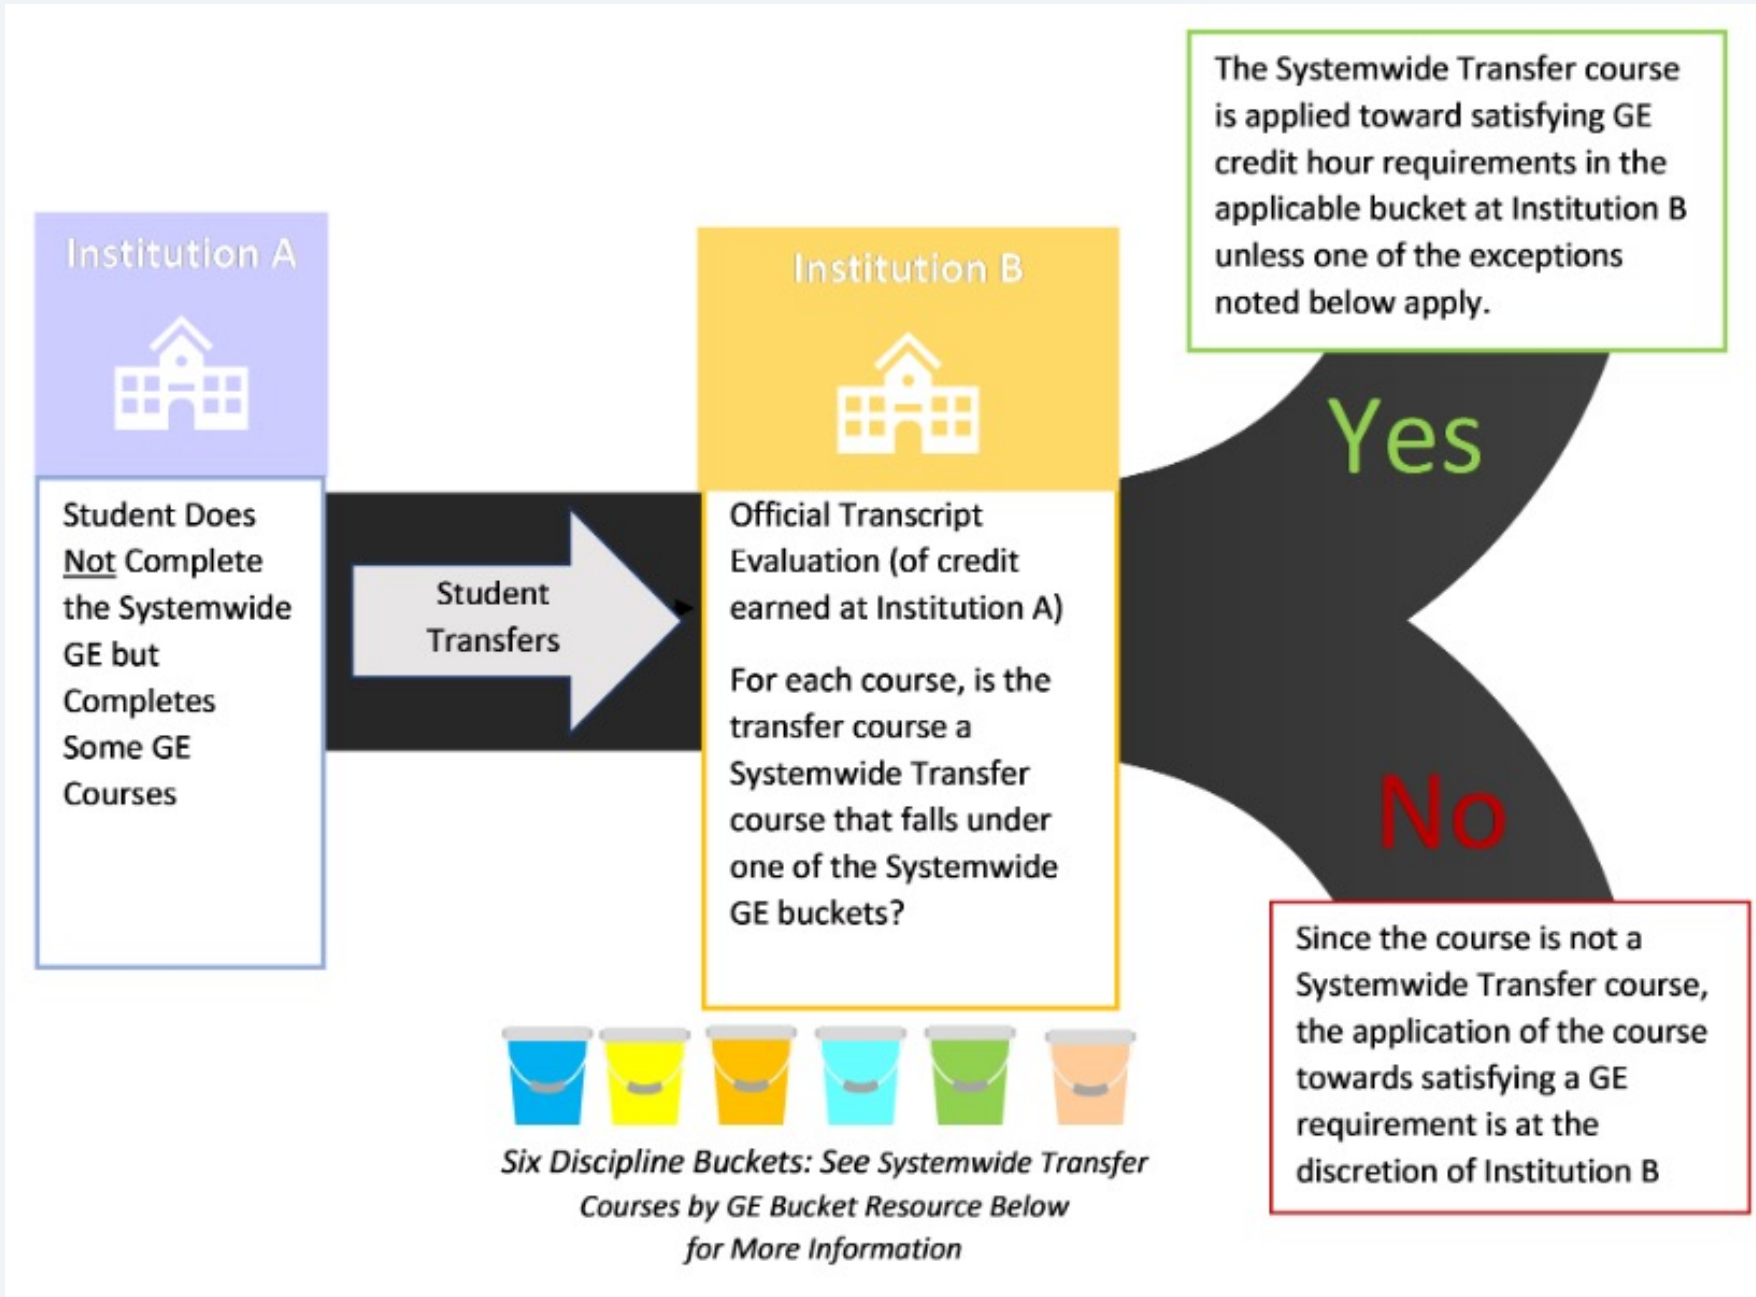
Institution A

Student Does Not Complete the Systemwide GE but Completes Some GE Courses

Student Transfers

Institution B

Official Transcript Evaluation (of credit earned at Institution A)

For each course, is the transfer course a Systemwide Transfer course that falls under one of the Systemwide GE buckets?

The Systemwide Transfer course is applied toward satisfying GE credit hour requirements in the applicable bucket at Institution B unless one of the exceptions noted below apply.

Yes

No

Since the course is not a Systemwide Transfer course, the application of the course towards satisfying a GE requirement is at the discretion of Institution B

Six Discipline Buckets: See Systemwide Transfer Courses by GE Bucket Resource Below for More Information